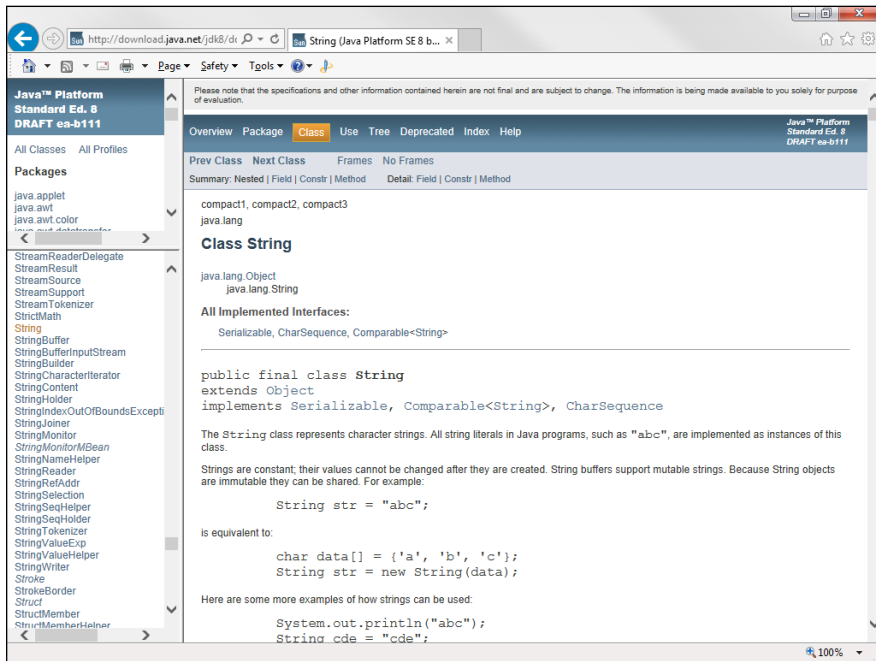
http://download.java.net/jdk8/dc
String (Java Platform SE 8 b...
Page ▾ Safety ▾ Tools ▾

Java™ Platform Standard Ed. 8 DRAFT ea-b111

All Classes All Profiles

Packages

java.applet
java.awt
java.awt.color
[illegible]

StreamReaderDelegate
StreamResult
StreamSource
StreamSupport
StreamTokenizer
StrictMath
String
StringBuffer
StringBufferInputStream
StringBuilder
StringCharacterIterator
StringContent
StringHolder
StringIndexOutOfBoundsExcepti
StringJoiner
StringMonitor
StringMonitorMBean
StringNameHelper
StringReader
StringRefAddr
StringSelection
StringSeqHelper
StringSeqHolder
StringTokenizer
StringValueExp
StringValueHelper
StringWriter
Stroke
StrokeBorder
Struct
StructMember
StructMemberHelper

Please note that the specifications and other information contained herein are not final and are subject to change. The information is being made available to you solely for purpose of evaluation.

Overview Package Class Use Tree Deprecated Index Help

Java™ Platform Standard Ed. 8 DRAFT ea-b111

Prev Class Next Class Frames No Frames

Summary: Nested | Field | Constr | Method Detail: Field | Constr | Method

compact1, compact2, compact3
java.lang

Class String

java.lang.Object
java.lang.String

All Implemented Interfaces:

Serializable, CharSequence, Comparable<String>

public final class String
extends Object
implements Serializable, Comparable<String>, CharSequence

The String class represents character strings. All string literals in Java programs, such as "abc", are implemented as instances of this class.

Strings are constant; their values cannot be changed after they are created. String buffers support mutable strings. Because String objects are immutable they can be shared. For example:

String str = "abc";

is equivalent to:

char data[] = {'a', 'b', 'c'};
String str = new String(data);

Here are some more examples of how strings can be used:

System.out.println("abc");
String cde = "cde";

100%